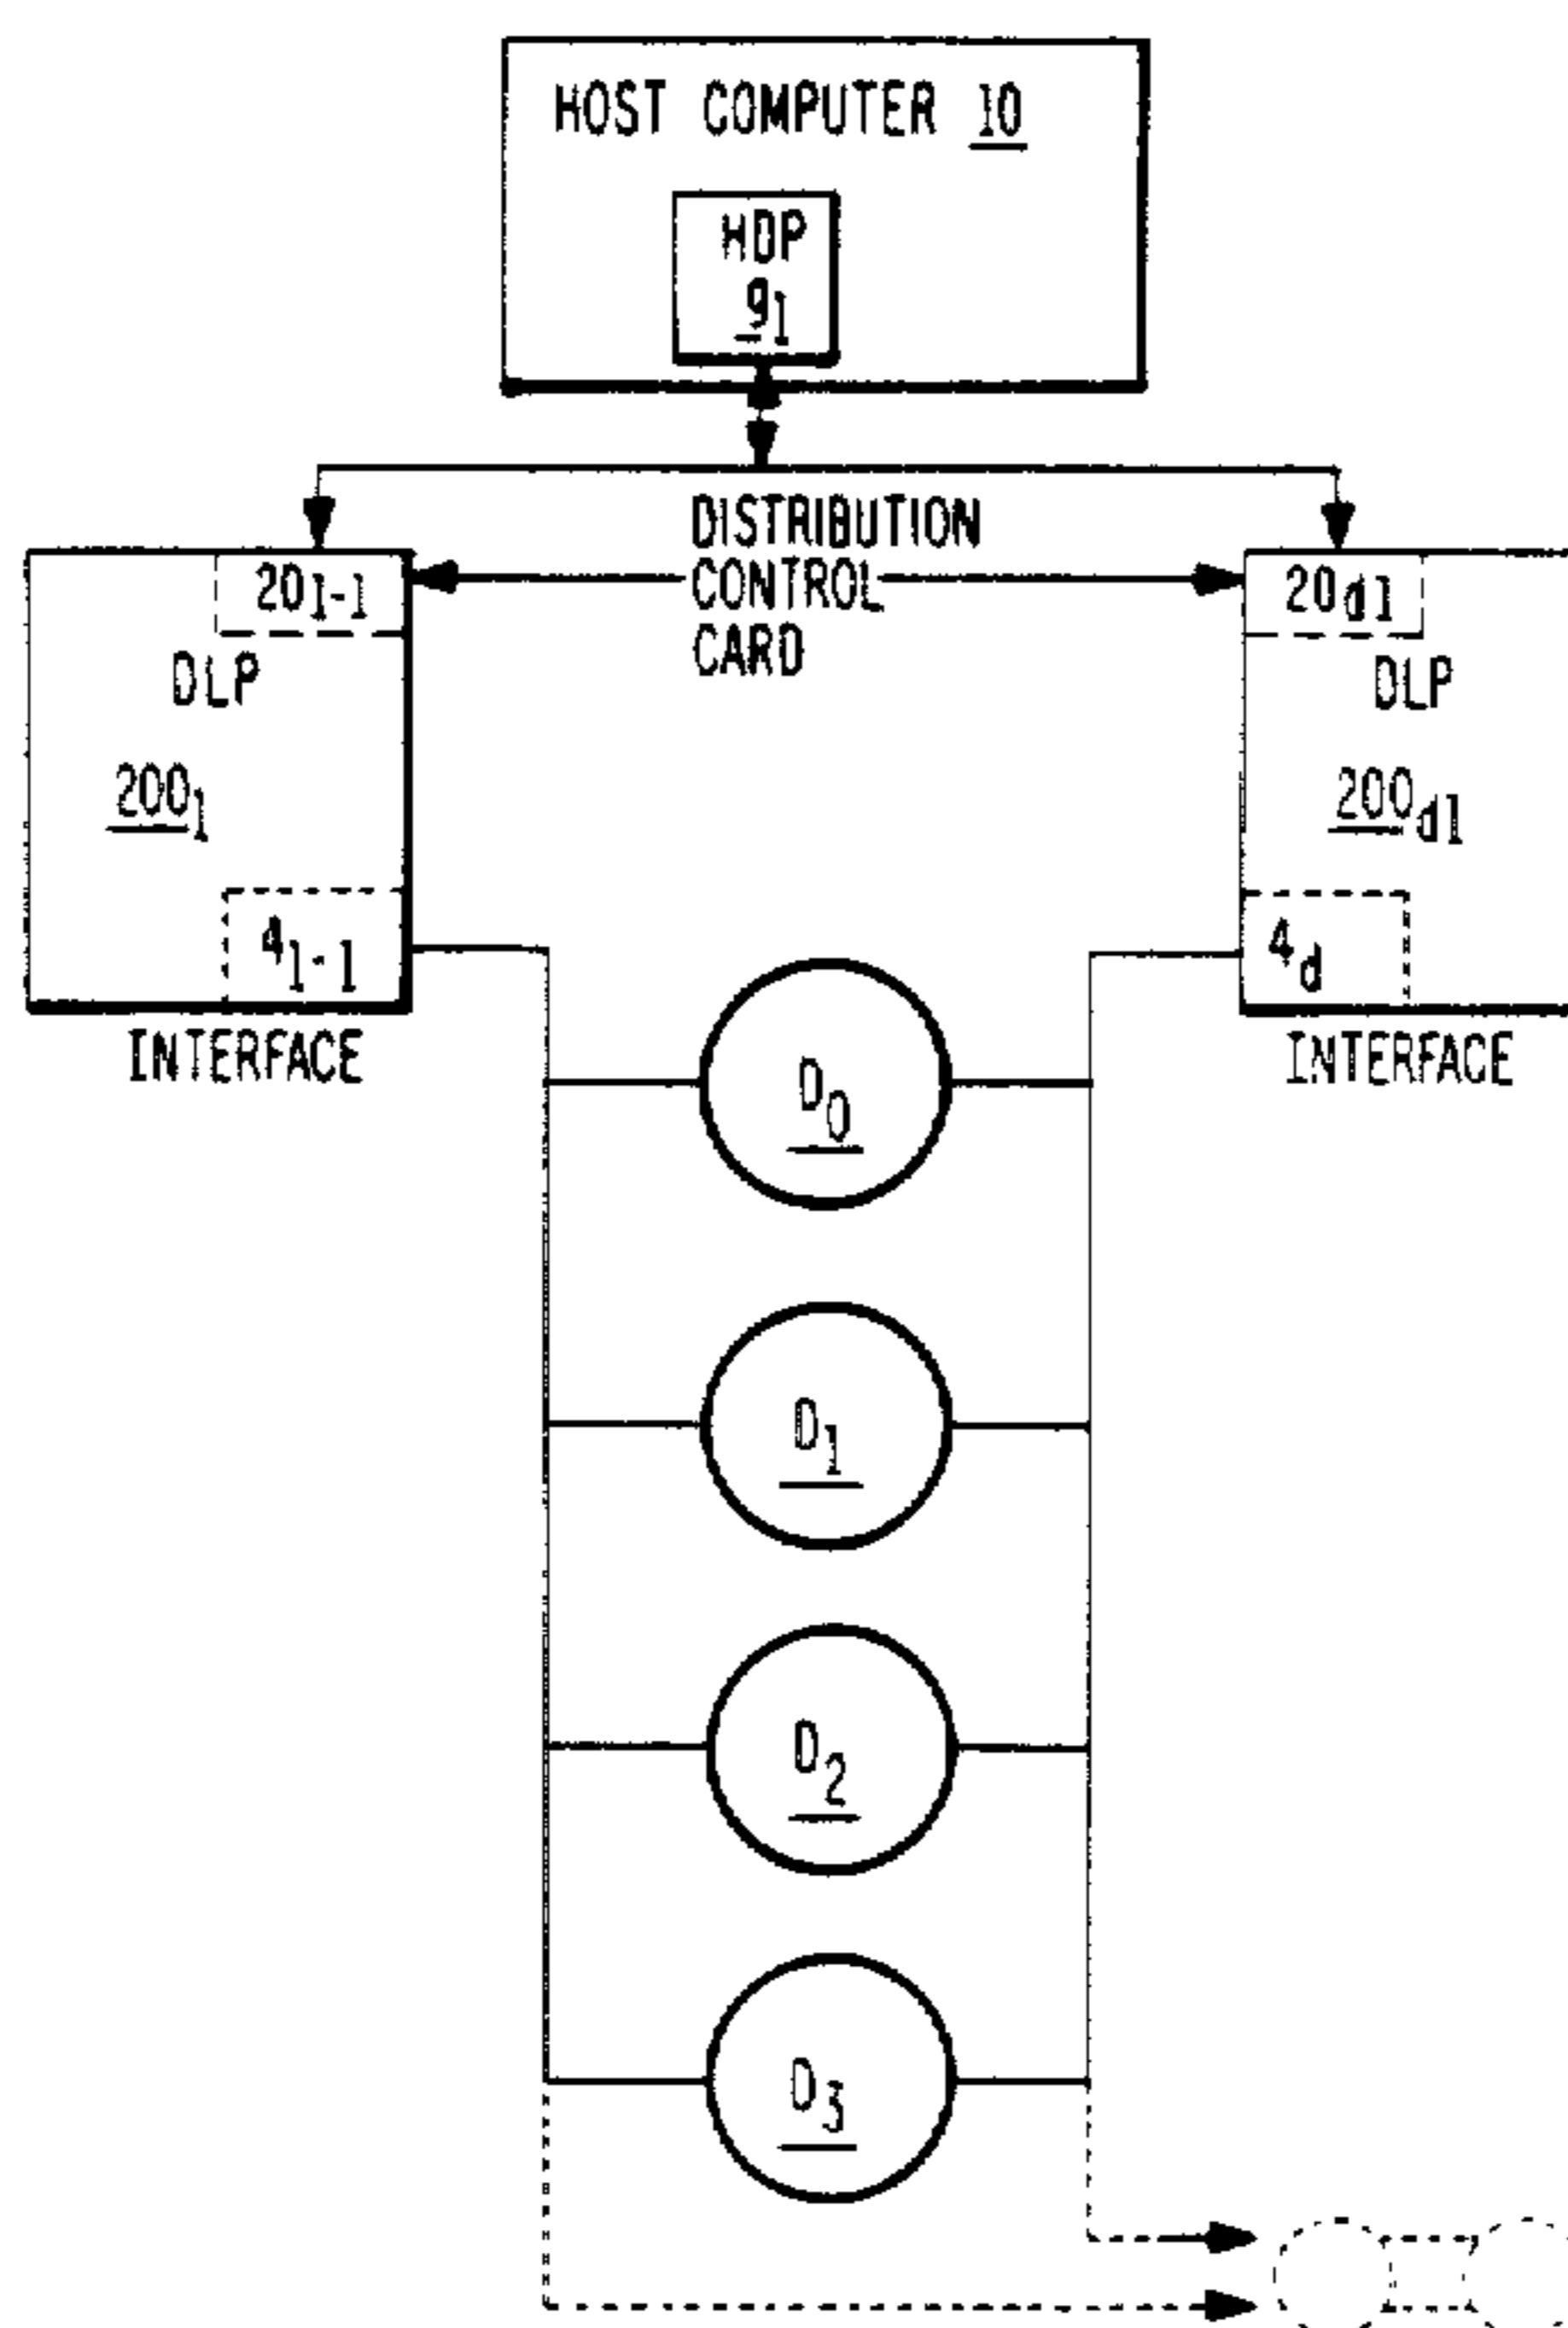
HOST COMPUTER $\underline{10}$

HDP
$\underline{9}_1$

DISTRIBUTION
CONTROL
CARD

$20_{1-1}$

DLP

$\underline{200}_1$

$4_{1-1}$

INTERFACE

$20_{d1}$

DLP

$\underline{200}_{d1}$

$4_d$

INTERFACE

$\underline{D_0}$

$\underline{D_1}$

$\underline{D_2}$

$\underline{D_3}$